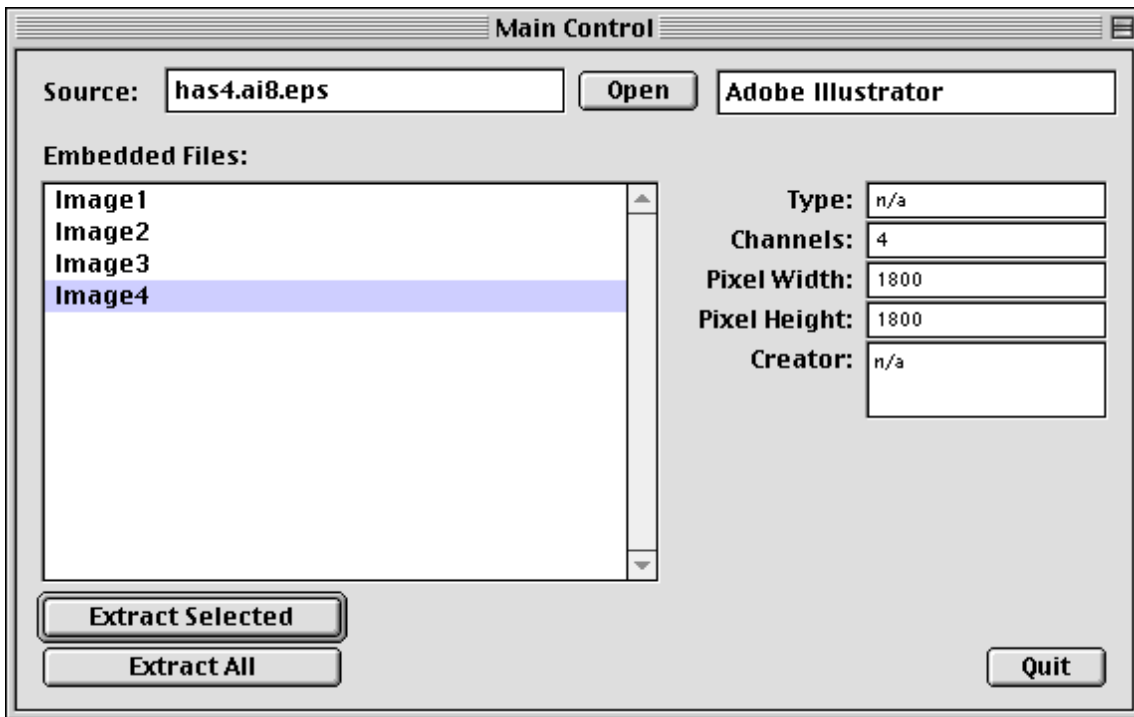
Main Control

Source: has4.ai8.eps Open Adobe Illustrator

Embedded Files:

Image1
Image2
Image3
Image4

Type: n/a
Channels: 4
Pixel Width: 1800
Pixel Height: 1800
Creator: n/a

Extract Selected

Extract All

Quit